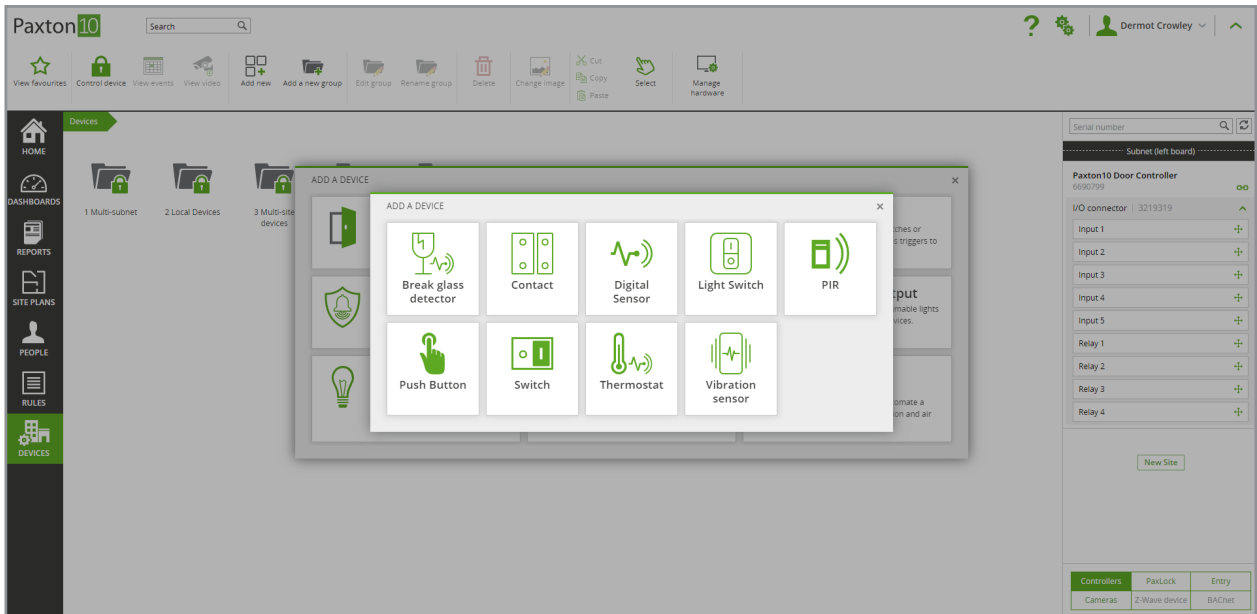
Paxton10

Search

Dermot Crowley

View favourites
Control device
View events
View video
Add new
Add a new group
Edit group
Rename group
Delete
Change image
Cut
Copy
Paste
Select
Manage hardware

HOME
DASHBOARDS
REPORTS
SITE PLANS
PEOPLE
RULES
DEVICES

Devices

1 Multi-subnet
2 Local Devices
3 Multi-site devices

ADD A DEVICE

ches or
s triggers to

tput
mable lights
vices.

omate a
on and air

ADD A DEVICE

Break glass detector
Contact
Digital Sensor
Light Switch
PIR
Push Button
Switch
Thermostat
Vibration sensor

Serial number

Subnet (left board)

Paxton10 Door Controller
6690799

I/O connector | 3219319

Input 1
Input 2
Input 3
Input 4
Input 5
Relay 1
Relay 2
Relay 3
Relay 4

New Site

| Controllers | PaxLock | Entry |
|---|---|---|
| Cameras | Z-Wave device | BACnet |